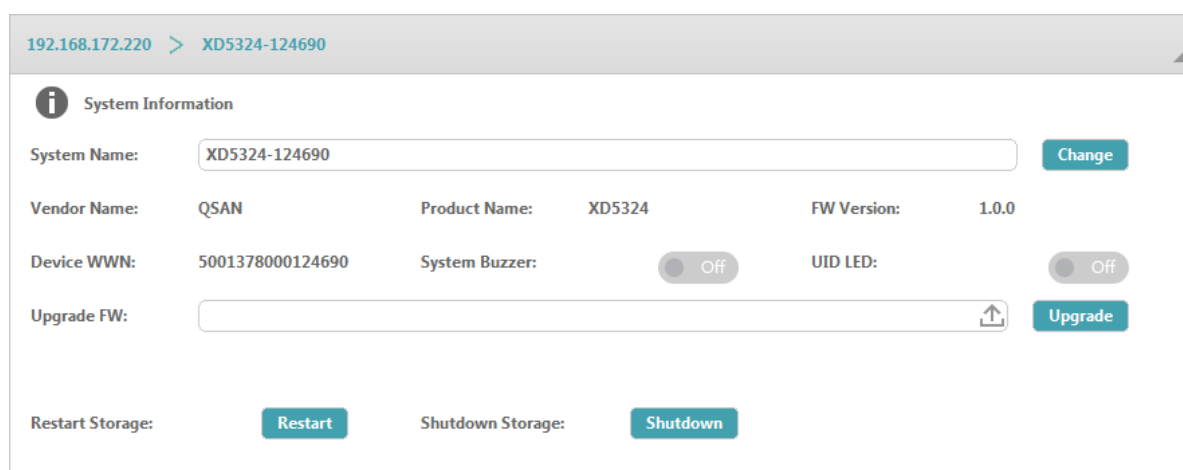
192.168.172.220 > XD5324-124690

System Information

System Name: XD5324-124690 Change

Vendor Name: QSAN Product Name: XD5324 FW Version: 1.0.0

Device WWN: 5001378000124690 System Buzzer: Off UID LED: Off

Upgrade FW: Upgrade

Restart Storage: Restart Shutdown Storage: Shutdown